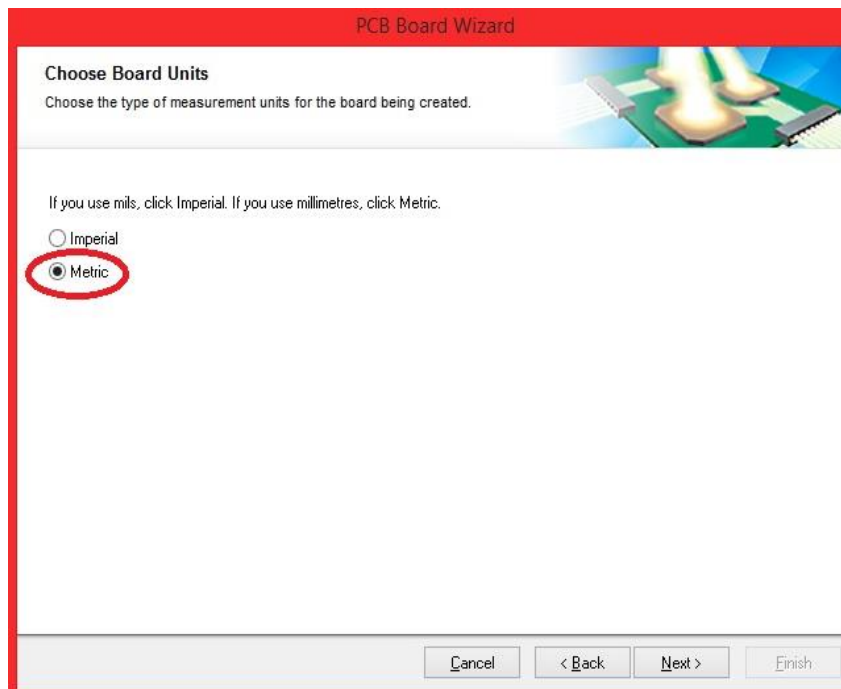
PCB Board Wizard

Choose Board Units

Choose the type of measurement units for the board being created.

If you use mils, click Imperial. If you use millimetres, click Metric.

Imperial

Metric

Cancel

< Back

Next >

Finish